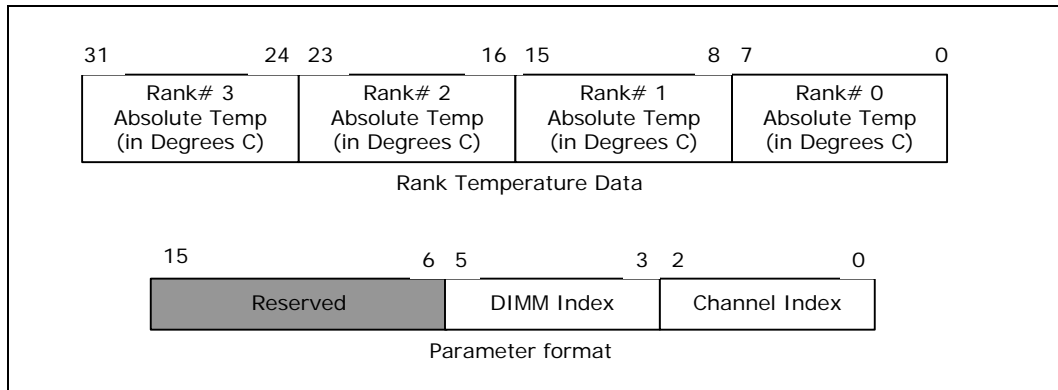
31 24 23 16 15 8 7 0

| Rank# 3 Absolute Temp (in Degrees C) | Rank# 2 Absolute Temp (in Degrees C) | Rank# 1 Absolute Temp (in Degrees C) | Rank# 0 Absolute Temp (in Degrees C) |
|---|---|---|---|

Rank Temperature Data

15 6 5 3 2 0

| Reserved | DIMM Index | Channel Index |
|---|---|---|

Parameter format